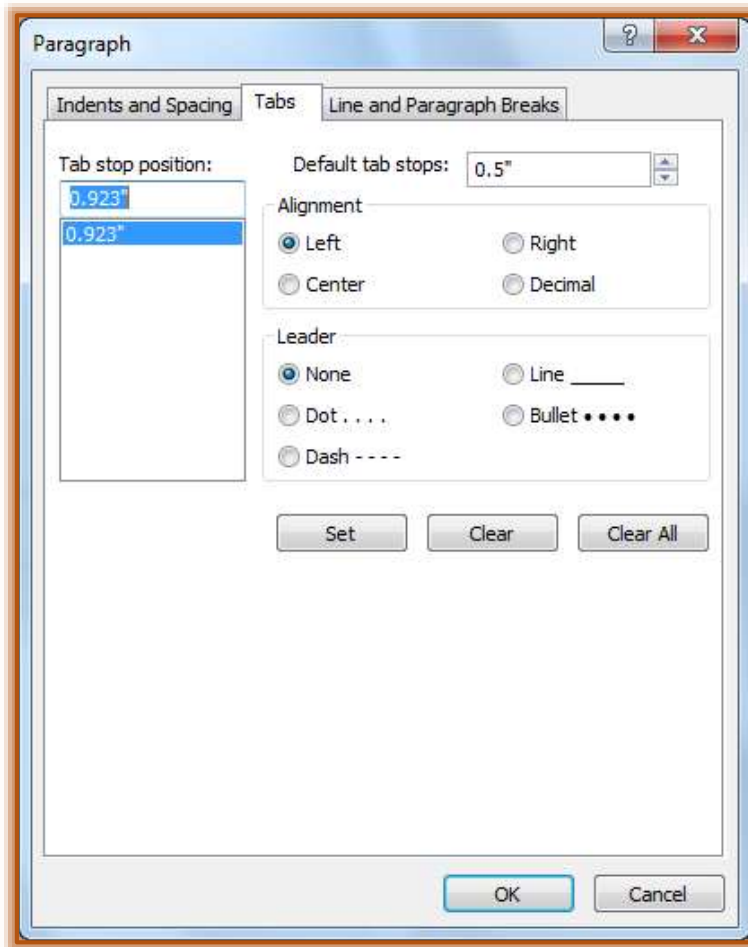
Paragraph

?

X

Indents and Spacing

Tabs

Line and Paragraph Breaks

Tab stop position:

0.923"

0.923"

Default tab stops:

0.5"

Alignment

Left

Right

Center

Decimal

Leader

None

Line _____

Dot . . . .

Bullet • • • •

Dash - - - -

Set

Clear

Clear All

OK

Cancel